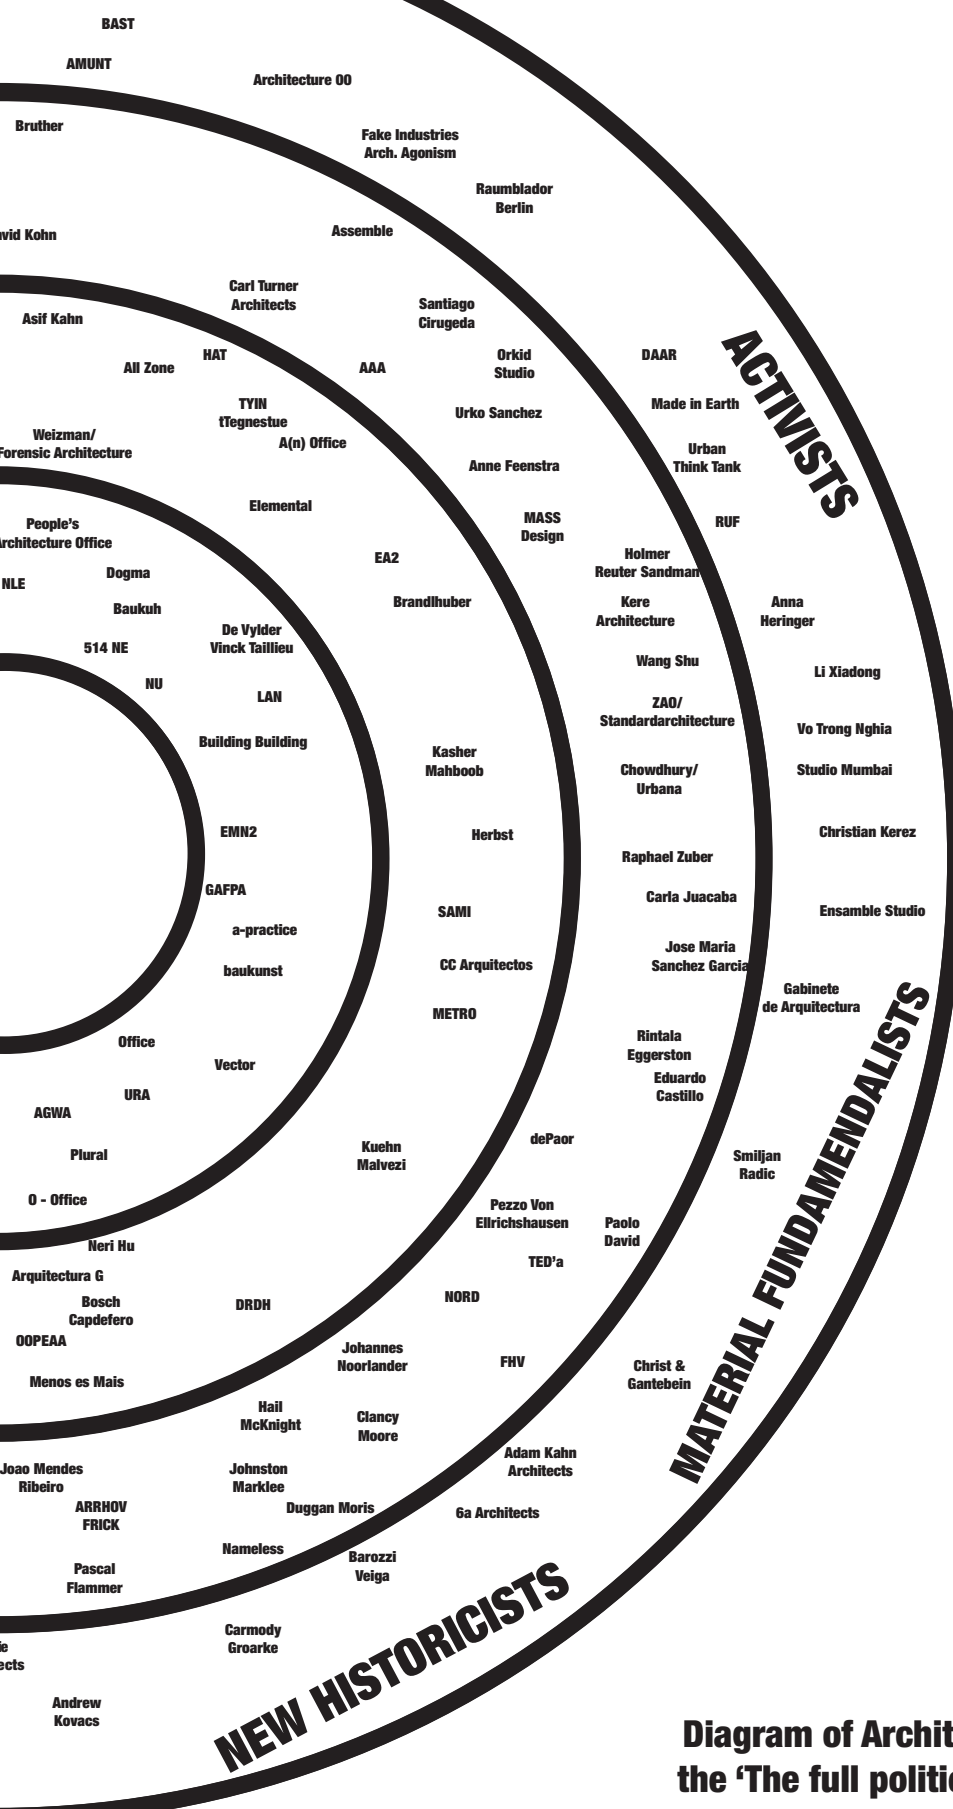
BAST

AMUNT

Architecture 00

Bruther

Fake Industries Arch. Agonism

Raumblador Berlin

vid Kohn

Assemble

Carl Turner Architects

Asif Kahn

Santiago Cirugeda

HAT

All Zone

AAA

Orkid Studio

DAAR

ACTIVISTS

TYIN tTegnestue

Made in Earth

Urko Sanchez

Weizman/ Forensic Architecture

A(n) Office

Urban Think Tank

Anne Feenstra

Elemental

RUF

MASS Design

People's Architecture Office

EA2

Holmer Reuter Sandman

NLE

Dogma

Brandlhuber

Kere Architecture

Anna Heringer

Baukuh

De Vylder Vinck Taillieu

514 NE

Wang Shu

Li Xiadong

NU

LAN

ZAO/ Standardarchitecture

Vo Trong Nghia

Building Building

Kasher Mahboob

Chowdhury/ Urbana

Studio Mumbai

EMN2

Herbst

Christian Kerez

Raphael Zuber

GAFPA

Carla Juacaba

a-practice

SAMI

Ensamble Studio

Jose Maria Sanchez Garcia

baukunst

CC Arquitectos

Gabinete de Arquitectura

METRO

Rintala Eggerston

Office

Eduardo Castillo

Vector

URA

AGWA

dePaor

Kuehn Malvezi

Smiljan Radic

Plural

O - Office

Pezzo Von Ellrichshausen

Paolo David

Neri Hu

TED'a

Arquitectura G

NORD

Bosch Capdefero

DRDH

OOPEAA

Johannes Noorlander

FHV

Christ & Gantebein

Menos es Mais

MATERIAL FUNDAMENDALISTS

Hail McKnight

Clancy Moore

Adam Kahn Architects

Joao Mendes Ribeiro

Johnston Marklee

ARRHOV FRICK

Duggan Moris

6a Architects

Nameless

Barozzi Veiga

Pascal Flammer

NEW HISTORICISTS

Carmody Groarke

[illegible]e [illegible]ects

Andrew Kovacs

Diagram of Archit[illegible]
the 'The full politi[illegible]